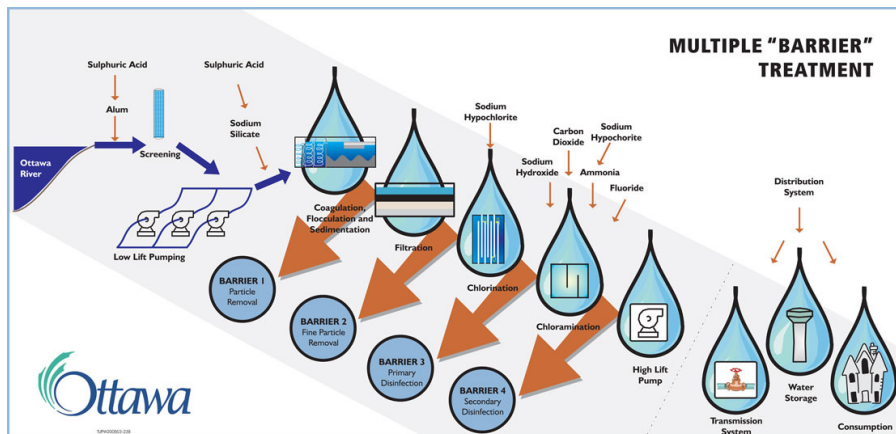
MULTIPLE "BARRIER" TREATMENT

Sulphuric Acid

Alum

Sulphuric Acid

Sodium Silicate

Ottawa River

Screening

Low Lift Pumping

Coagulation, Flocculation and Sedimentation

Filtration

Sodium Hypochlorite

Chlorination

Carbon Dioxide

Sodium Hypochorite

Sodium Hydroxide

Ammonia

Fluoride

Chloramination

High Lift Pump

Distribution System

Transmission System

Water Storage

Consumption

BARRIER 1
Particle Removal

BARRIER 2
Fine Particle Removal

BARRIER 3
Primary Disinfection

BARRIER 4
Secondary Disinfection

Ottawa

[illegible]